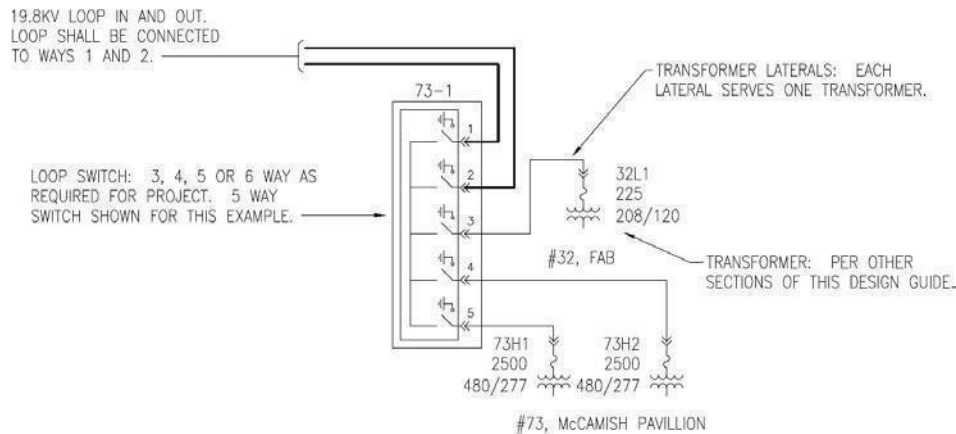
19.8KV LOOP IN AND OUT. LOOP SHALL BE CONNECTED TO WAYS 1 AND 2.

TRANSFORMER LATERALS: EACH LATERAL SERVES ONE TRANSFORMER.

73-1

1

2

3

4

5

LOOP SWITCH: 3, 4, 5 OR 6 WAY AS REQUIRED FOR PROJECT. 5 WAY SWITCH SHOWN FOR THIS EXAMPLE.

32L1
225
208/120

#32, FAB

TRANSFORMER: PER OTHER SECTIONS OF THIS DESIGN GUIDE.

73H1
2500
480/277

73H2
2500
480/277

#73, McCAMISH PAVILLION